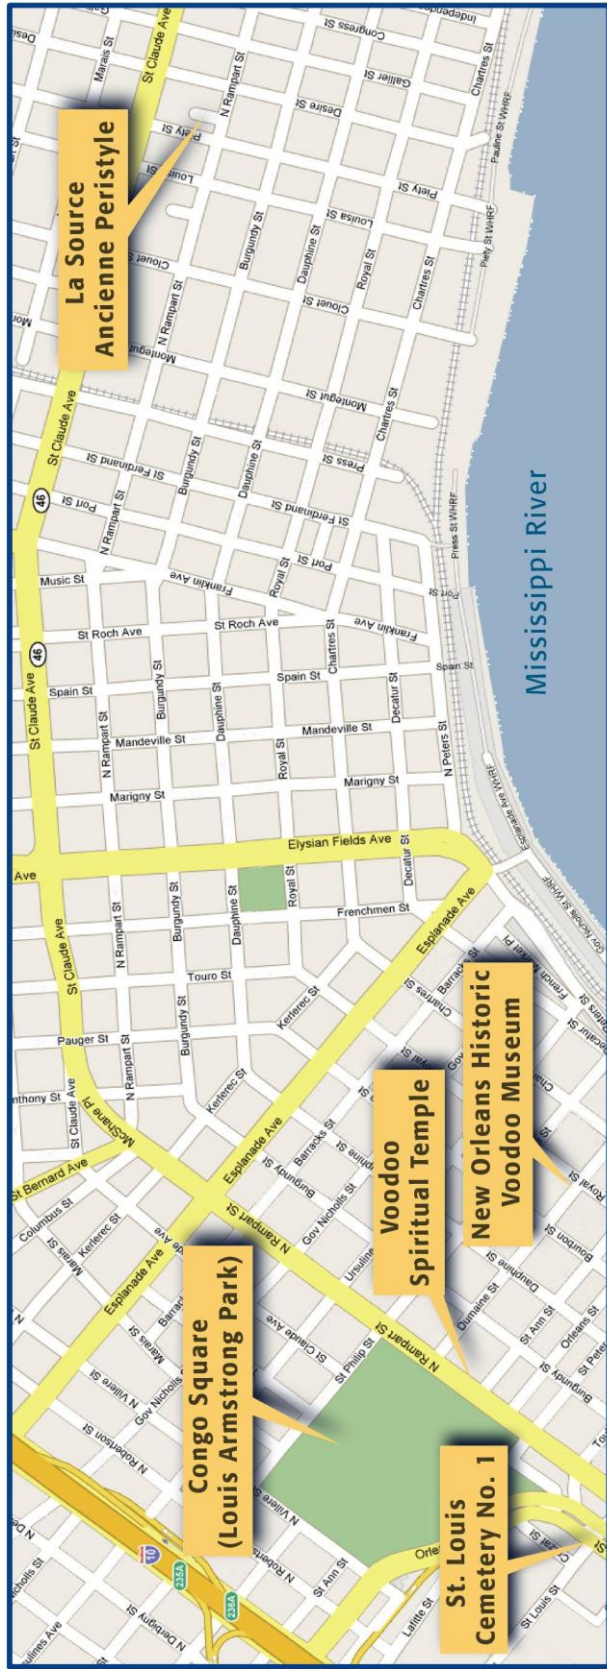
La Source
Ancienne Peristyle

Congo Square
(Louis Armstrong Park)

Voodoo
Spiritual Temple

New Orleans Historic
Voodoo Museum

St. Louis
Cemetery No. 1

Mississippi River

St Claude Ave
N Rampart St
Burgundy St
Dauphine St
Royal St
Chartres St
Decatur St
N Peters St
Elysian Fields Ave
Esplanade Ave
Frenchmen St
Marigny St
Mandeville St
Spain St
St Roch Ave
Music St
Franklin Ave
Port St
St Ferdinand St
Press St
Montegut St
Clouet St
Louisa St
Piety St
Desire St
Gallier St
Congress St
Independence St
Marais St
Touro St
Kerlerec St
Pauger St
Barracks St
Gov Nichols St
Ursulines Ave
Dumaine St
St Ann St
Orleans St
St Peter St
Bourbon St
St Philip St
N Villere St
N Robertson St
N Claiborne Ave
McShane Pl
St Bernard Ave
Columbus St
St Anthony St
Lafitte St
St Louis St
N Derbigny St
Basin St
French Market Pl
Gov Nichols St WHRF
Esplanade Ave WHRF
Press St WHRF
Piety St WHRF
Pauline St WHRF
46
10
235A
236A